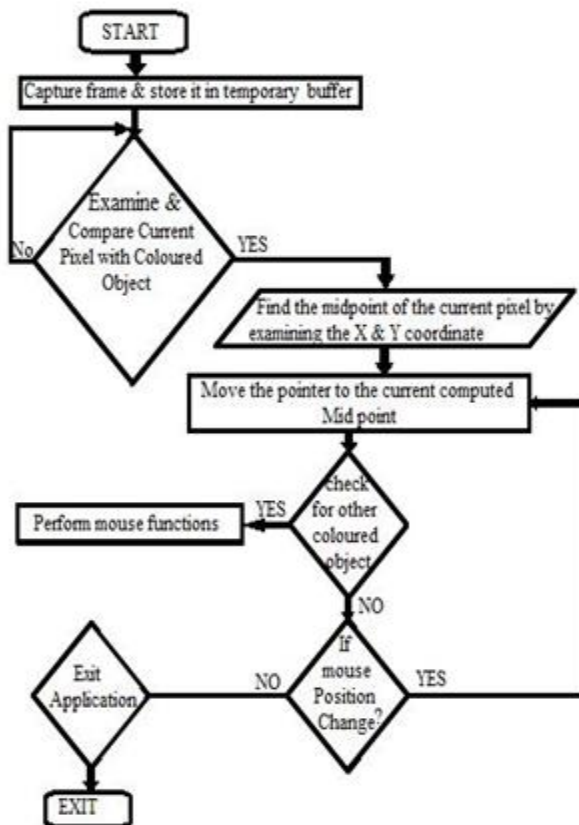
START

Capture frame & store it in temporary buffer

Examine & Compare Current Pixel with Coloured Object

No

YES

Find the midpoint of the current pixel by examining the X & Y coordinate

Move the pointer to the current computed Mid point

check for other coloured object

YES

Perform mouse functions

NO

If mouse Position Change?

NO

YES

Exit Application

EXIT